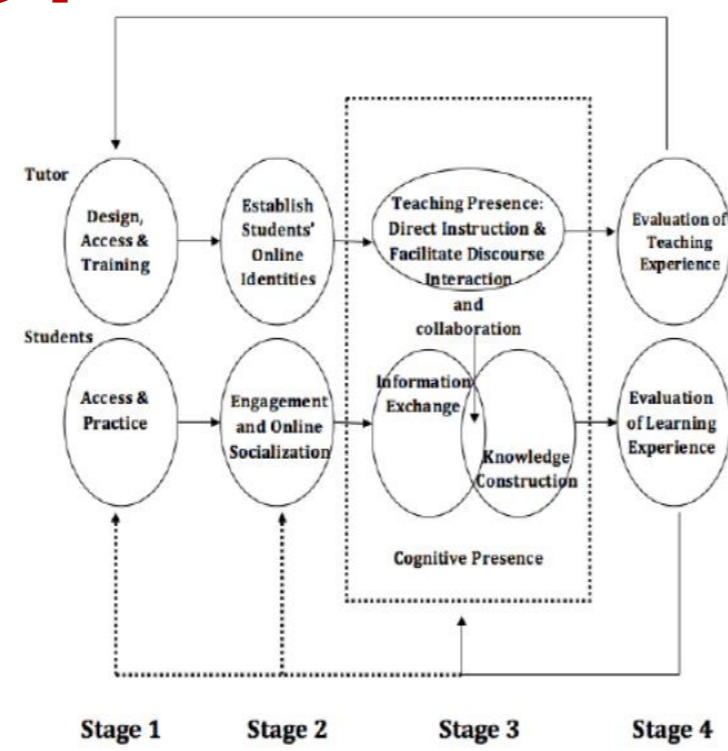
Tutor

Design, Access & Training

Establish Students' Online Identities

Teaching Presence: Direct Instruction & Facilitate Discourse

Interaction and collaboration

Evaluation of Teaching Experience

Students

Access & Practice

Engagement and Online Socialization

Information Exchange

Knowledge Construction

Cognitive Presence

Evaluation of Learning Experience

Stage 1

Stage 2

Stage 3

Stage 4